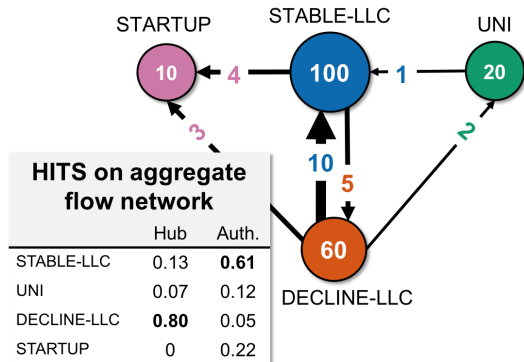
STARTUP
STABLE-LLC
UNI
10
4
100
1
20
3
10
5
2
60
DECLINE-LLC

HITS on aggregate flow network

| | Hub | Auth. |
|---|---|---|
| STABLE-LLC | 0.13 | **0.61** |
| UNI | 0.07 | 0.12 |
| DECLINE-LLC | **0.80** | 0.05 |
| STARTUP | 0 | 0.22 |